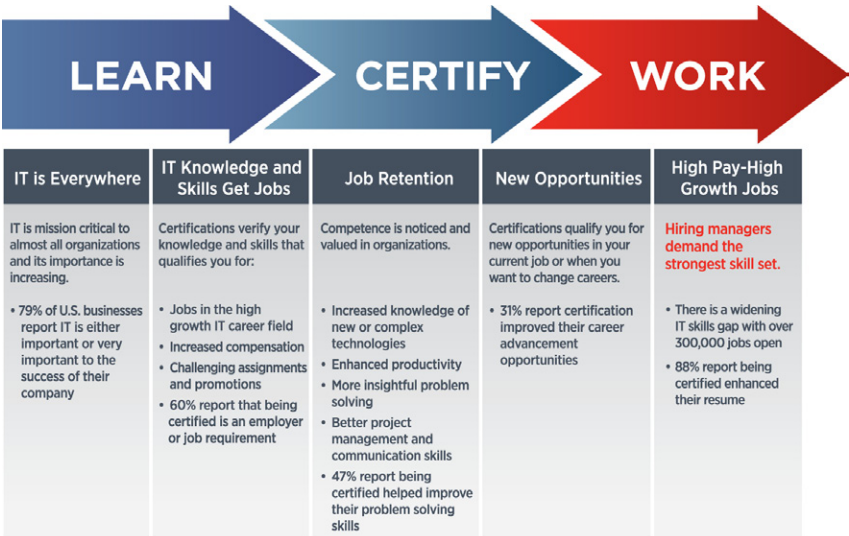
LEARN

CERTIFY

WORK

IT is Everywhere

IT is mission critical to almost all organizations and its importance is increasing.

• 79% of U.S. businesses report IT is either important or very important to the success of their company

IT Knowledge and Skills Get Jobs

Certifications verify your knowledge and skills that qualifies you for:

• Jobs in the high growth IT career field
• Increased compensation
• Challenging assignments and promotions
• 60% report that being certified is an employer or job requirement

Job Retention

Competence is noticed and valued in organizations.

• Increased knowledge of new or complex technologies
• Enhanced productivity
• More insightful problem solving
• Better project management and communication skills
• 47% report being certified helped improve their problem solving skills

New Opportunities

Certifications qualify you for new opportunities in your current job or when you want to change careers.

• 31% report certification improved their career advancement opportunities

High Pay-High Growth Jobs

Hiring managers demand the strongest skill set.

• There is a widening IT skills gap with over 300,000 jobs open
• 88% report being certified enhanced their resume